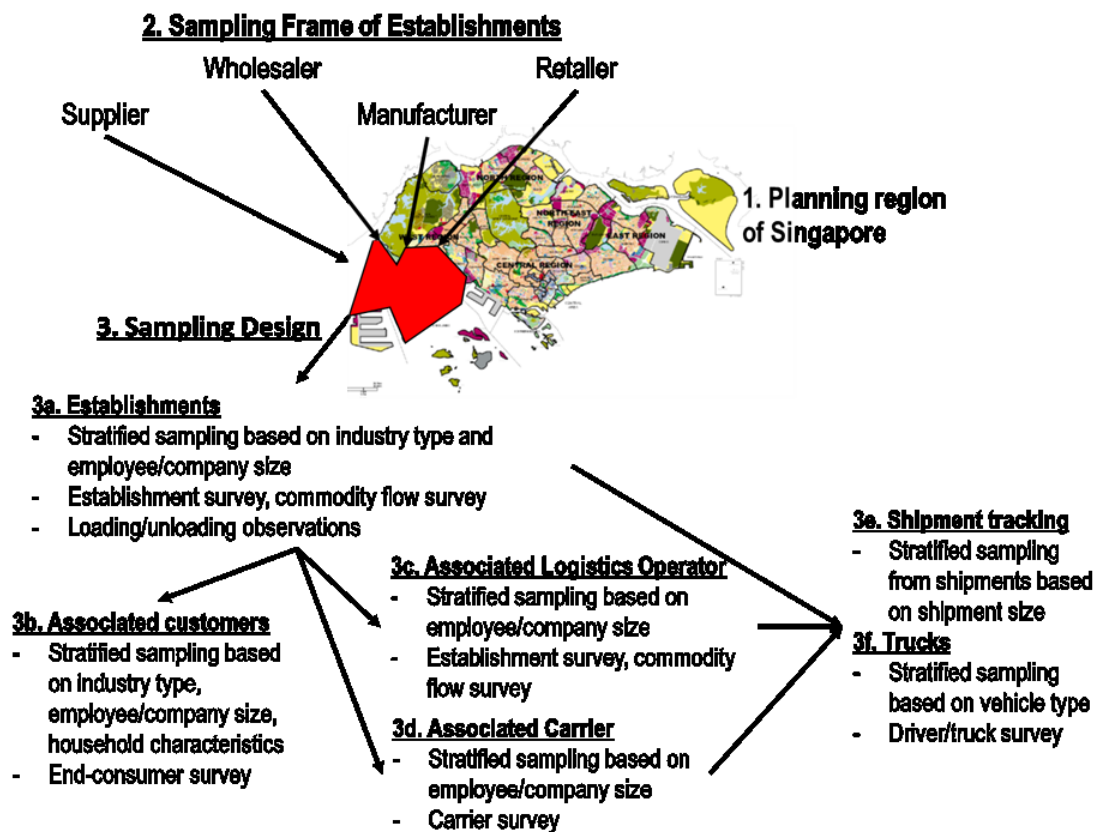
2. Sampling Frame of Establishments

Wholesaler

Retailer

Supplier

Manufacturer

NORTH REGION

NORTH EAST REGION

WEST REGION

EAST REGION

CENTRAL REGION

1. Planning region of Singapore

3. Sampling Design

3a. Establishments
- Stratified sampling based on industry type and employee/company size
- Establishment survey, commodity flow survey
- Loading/unloading observations

3b. Associated customers
- Stratified sampling based on industry type, employee/company size, household characteristics
- End-consumer survey

3c. Associated Logistics Operator
- Stratified sampling based on employee/company size
- Establishment survey, commodity flow survey

3d. Associated Carrier
- Stratified sampling based on employee/company size
- Carrier survey

3e. Shipment tracking
- Stratified sampling from shipments based on shipment size

3f. Trucks
- Stratified sampling based on vehicle type
- Driver/truck survey